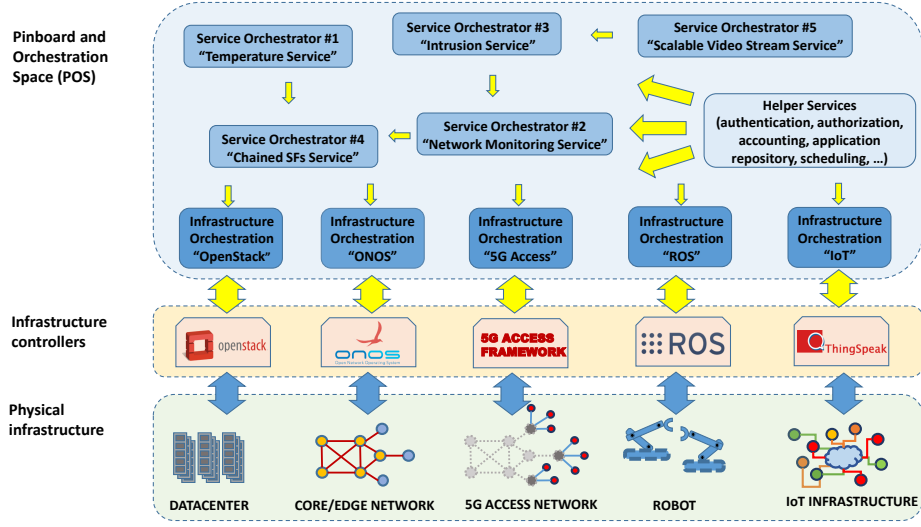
Pinboard and Orchestration Space (POS)

Service Orchestrator #1 "Temperature Service"

Service Orchestrator #3 "Intrusion Service"

Service Orchestrator #5 "Scalable Video Stream Service"

Service Orchestrator #4 "Chained SFs Service"

Service Orchestrator #2 "Network Monitoring Service"

Helper Services (authentication, authorization, accounting, application repository, scheduling, …)

Infrastructure Orchestration "OpenStack"

Infrastructure Orchestration "ONOS"

Infrastructure Orchestration "5G Access"

Infrastructure Orchestration "ROS"

Infrastructure Orchestration "IoT"

Infrastructure controllers

openstack

ONOS
Open Network Operating System

5G ACCESS FRAMEWORK

ROS

ThingSpeak

Physical infrastructure

DATACENTER

CORE/EDGE NETWORK

5G ACCESS NETWORK

ROBOT

IoT INFRASTRUCTURE